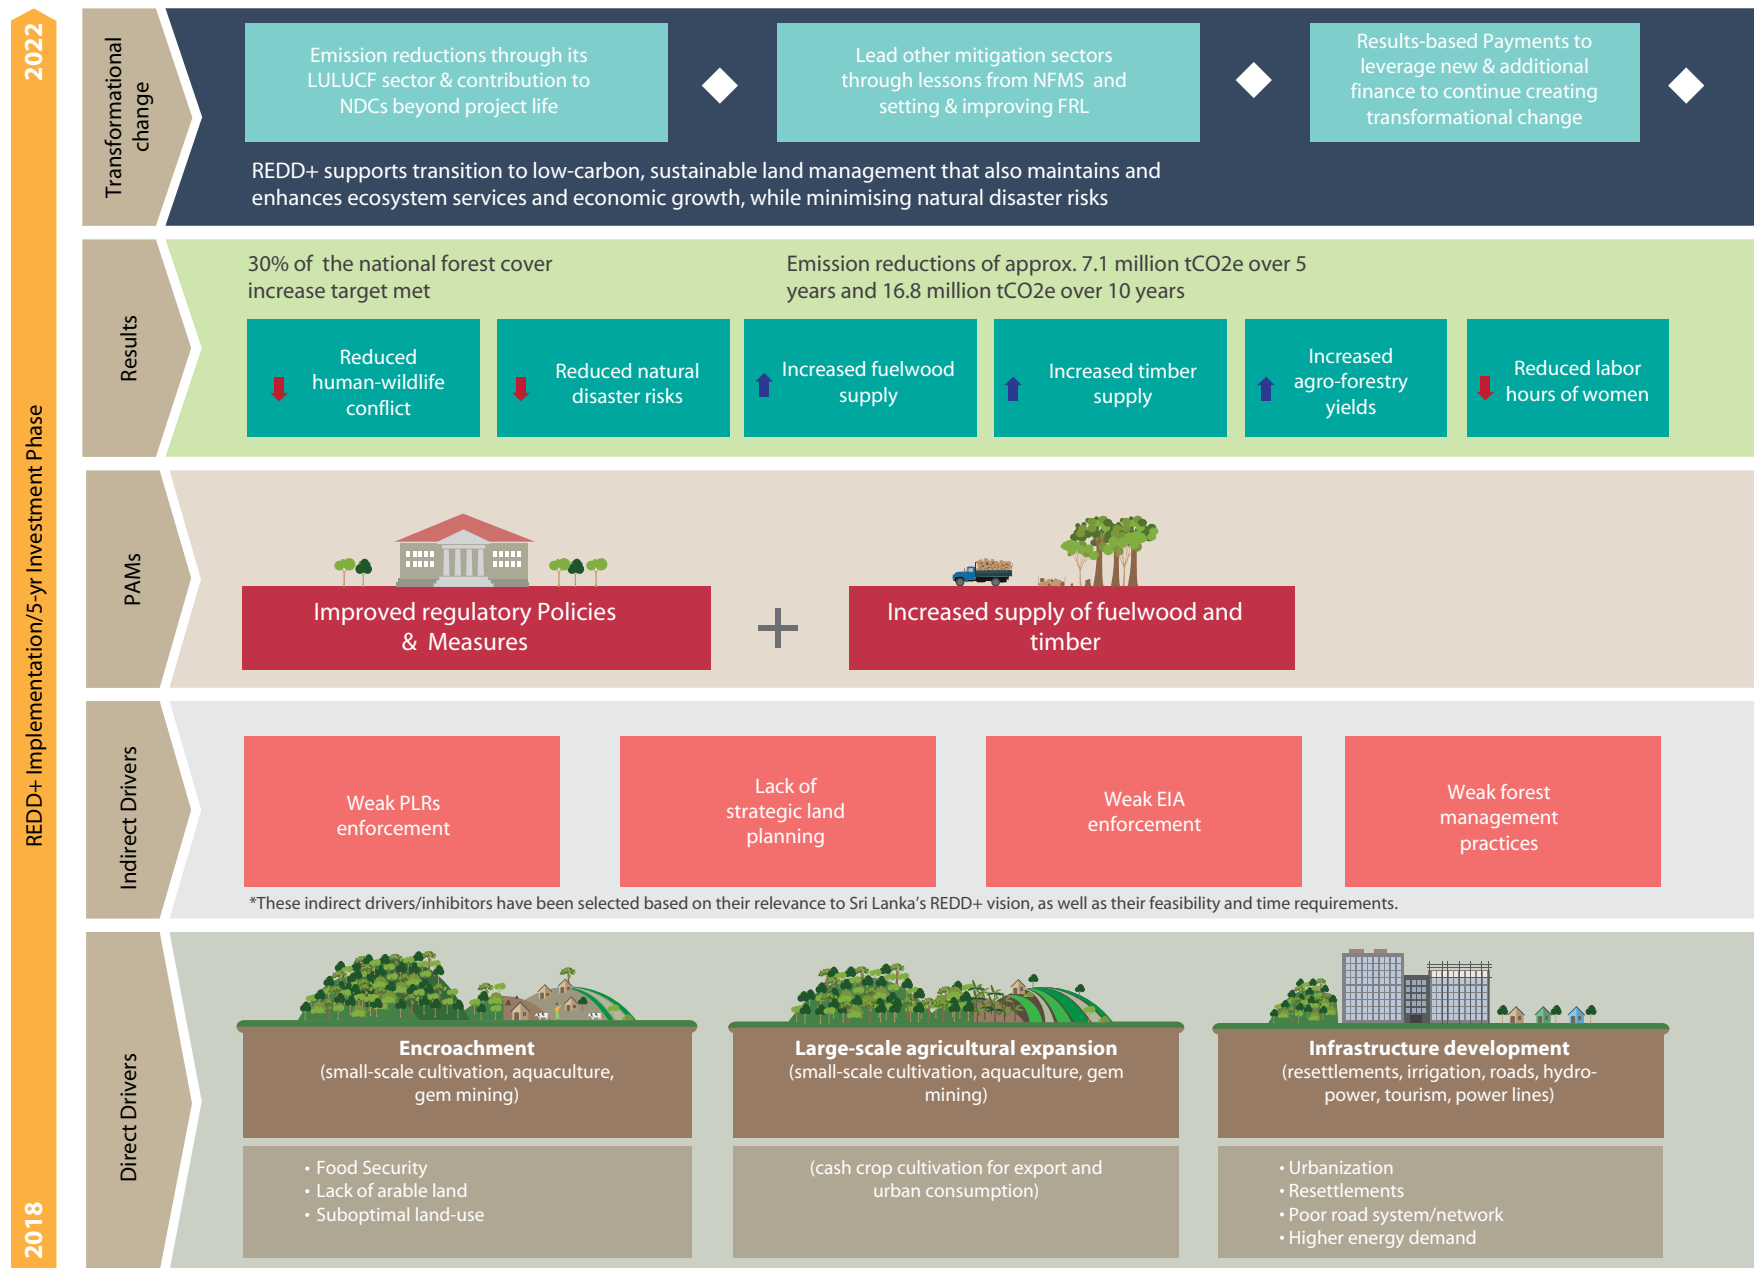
2022

REDD+ Implementation/5-yr Investment Phase

2018

Transformational change

Emission reductions through its LULUCF sector & contribution to NDCs beyond project life

Lead other mitigation sectors through lessons from NFMS and setting & improving FRL

Results-based Payments to leverage new & additional finance to continue creating transformational change

REDD+ supports transition to low-carbon, sustainable land management that also maintains and enhances ecosystem services and economic growth, while minimising natural disaster risks

Results

30% of the national forest cover increase target met

Emission reductions of approx. 7.1 million tCO2e over 5 years and 16.8 million tCO2e over 10 years

Reduced human-wildlife conflict

Reduced natural disaster risks

Increased fuelwood supply

Increased timber supply

Increased agro-forestry yields

Reduced labor hours of women

PAMs

Improved regulatory Policies & Measures

+

Increased supply of fuelwood and timber

Indirect Drivers

Weak PLRs enforcement

Lack of strategic land planning

Weak EIA enforcement

Weak forest management practices

*These indirect drivers/inhibitors have been selected based on their relevance to Sri Lanka's REDD+ vision, as well as their feasibility and time requirements.

Direct Drivers

Encroachment
(small-scale cultivation, aquaculture, gem mining)

Large-scale agricultural expansion
(small-scale cultivation, aquaculture, gem mining)

Infrastructure development
(resettlements, irrigation, roads, hydro-power, tourism, power lines)

• Food Security
• Lack of arable land
• Suboptimal land-use

(cash crop cultivation for export and urban consumption)

• Urbanization
• Resettlements
• Poor road system/network
• Higher energy demand